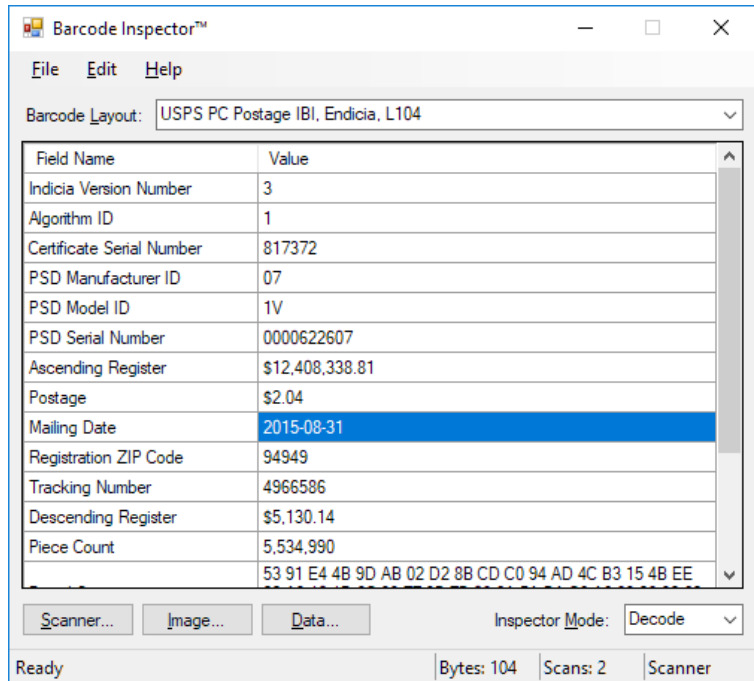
Barcode Inspector™

File Edit Help

Barcode Layout: USPS PC Postage IBI, Endicia, L104

| Field Name | Value |
|---|---|
| Indicia Version Number | 3 |
| Algorithm ID | 1 |
| Certificate Serial Number | 817372 |
| PSD Manufacturer ID | 07 |
| PSD Model ID | 1V |
| PSD Serial Number | 0000622607 |
| Ascending Register | $12,408,338.81 |
| Postage | $2.04 |
| Mailing Date | 2015-08-31 |
| Registration ZIP Code | 94949 |
| Tracking Number | 4966586 |
| Descending Register | $5,130.14 |
| Piece Count | 5,534,990 |
| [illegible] | 53 91 E4 4B 9D AB 02 D2 8B CD C0 94 AD 4C B3 15 4B EE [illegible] |

Scanner... Image... Data... Inspector Mode: Decode

Ready Bytes: 104 Scans: 2 Scanner